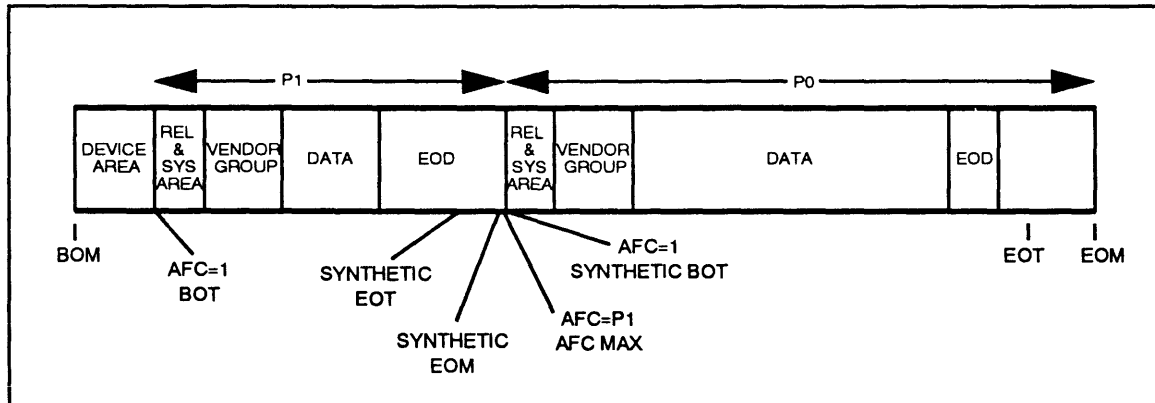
P1

P0

| DEVICE AREA | REL & SYS AREA | VENDOR GROUP | DATA | EOD | REL & SYS AREA | VENDOR GROUP | DATA | EOD | |
|---|---|---|---|---|---|---|---|---|---|

BOM

AFC=1 BOT

SYNTHETIC EOT

SYNTHETIC EOM

AFC=P1 AFC MAX

AFC=1 SYNTHETIC BOT

EOT

EOM